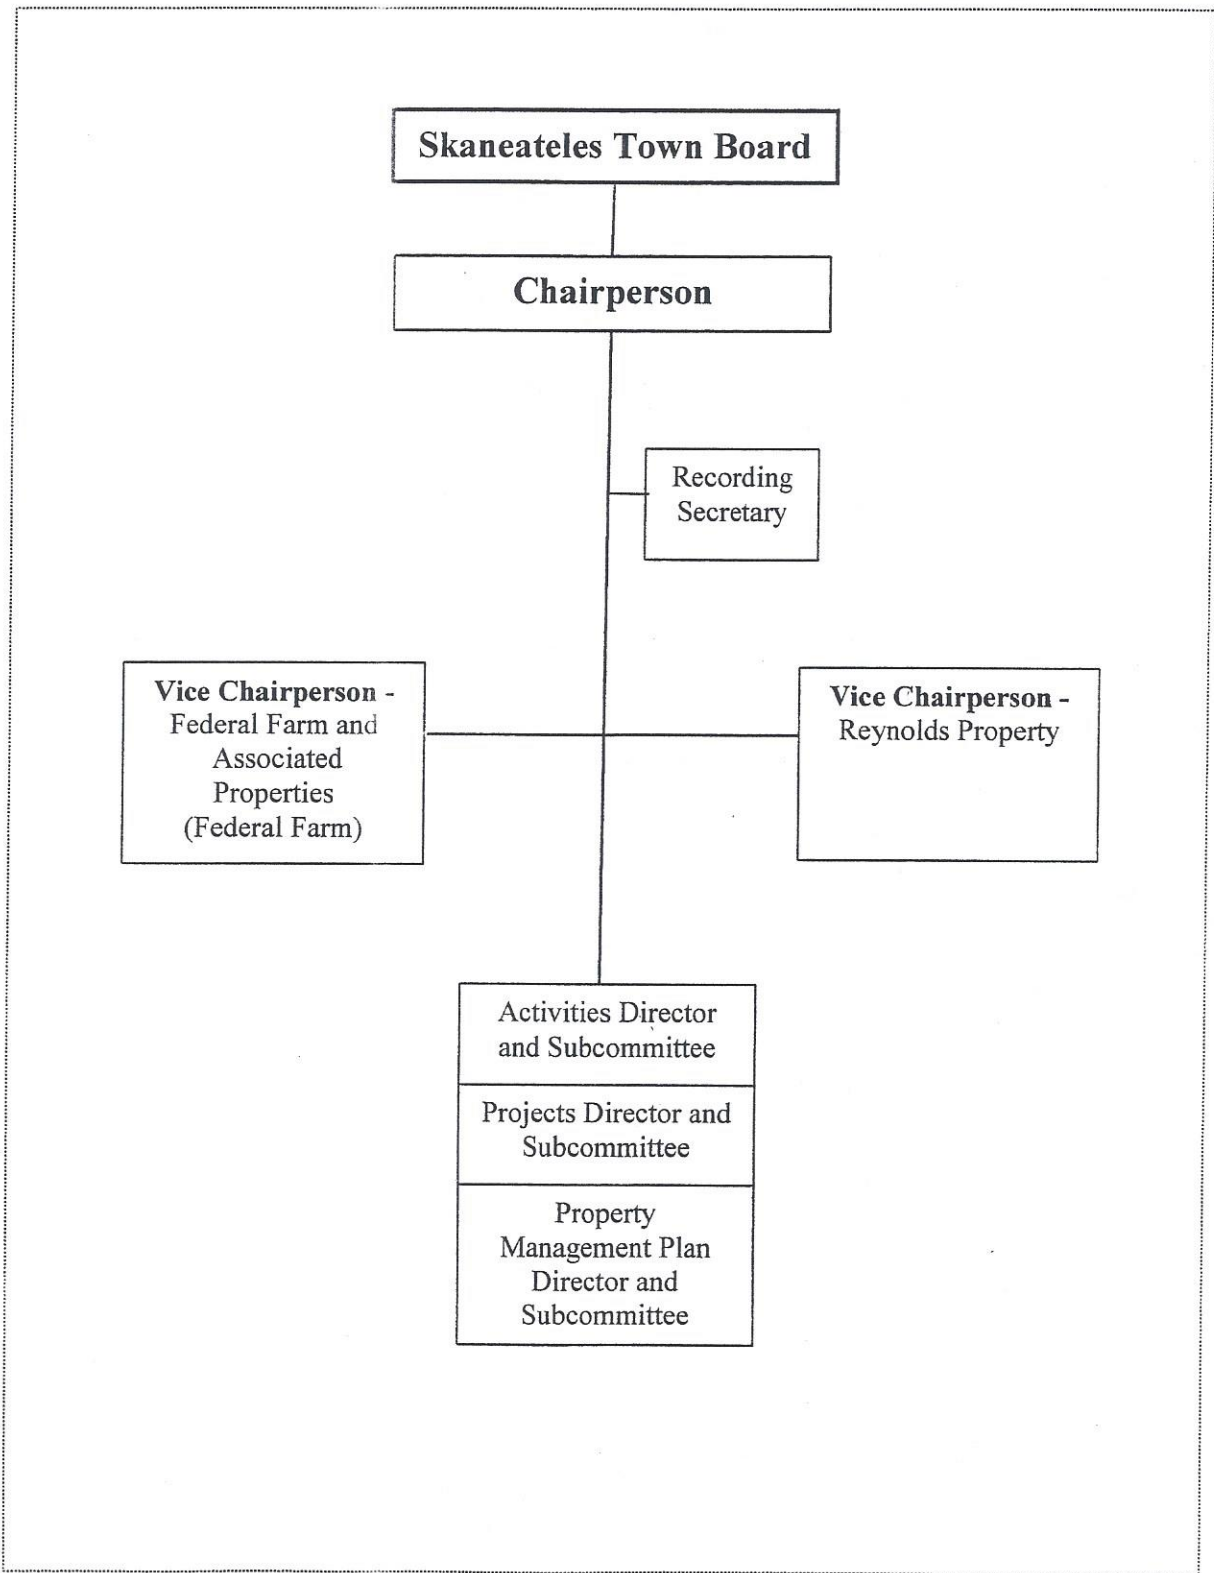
Skaneateles Town Board

Chairperson

Recording Secretary

Vice Chairperson - Federal Farm and Associated Properties (Federal Farm)

Vice Chairperson - Reynolds Property

Activities Director and Subcommittee

Projects Director and Subcommittee

Property Management Plan Director and Subcommittee